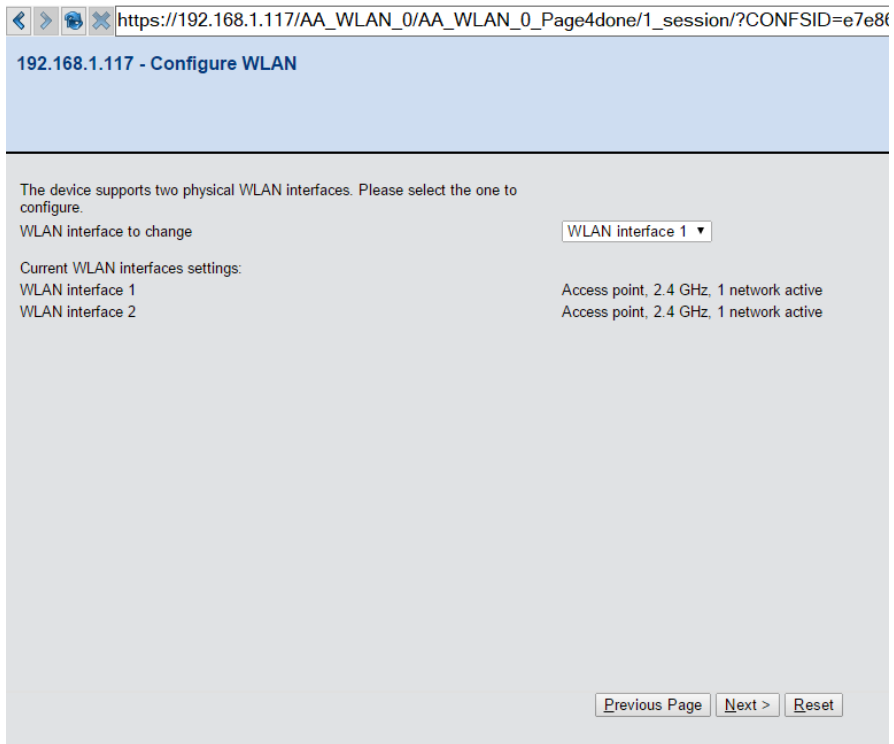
https://192.168.1.117/AA_WLAN_0/AA_WLAN_0_Page4done/1_session/?CONFSID=e7e8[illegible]

192.168.1.117 - Configure WLAN

The device supports two physical WLAN interfaces. Please select the one to configure.

WLAN interface to change WLAN interface 1

Current WLAN interfaces settings:

WLAN interface 1 Access point, 2.4 GHz, 1 network active

WLAN interface 2 Access point, 2.4 GHz, 1 network active

Previous Page Next > Reset